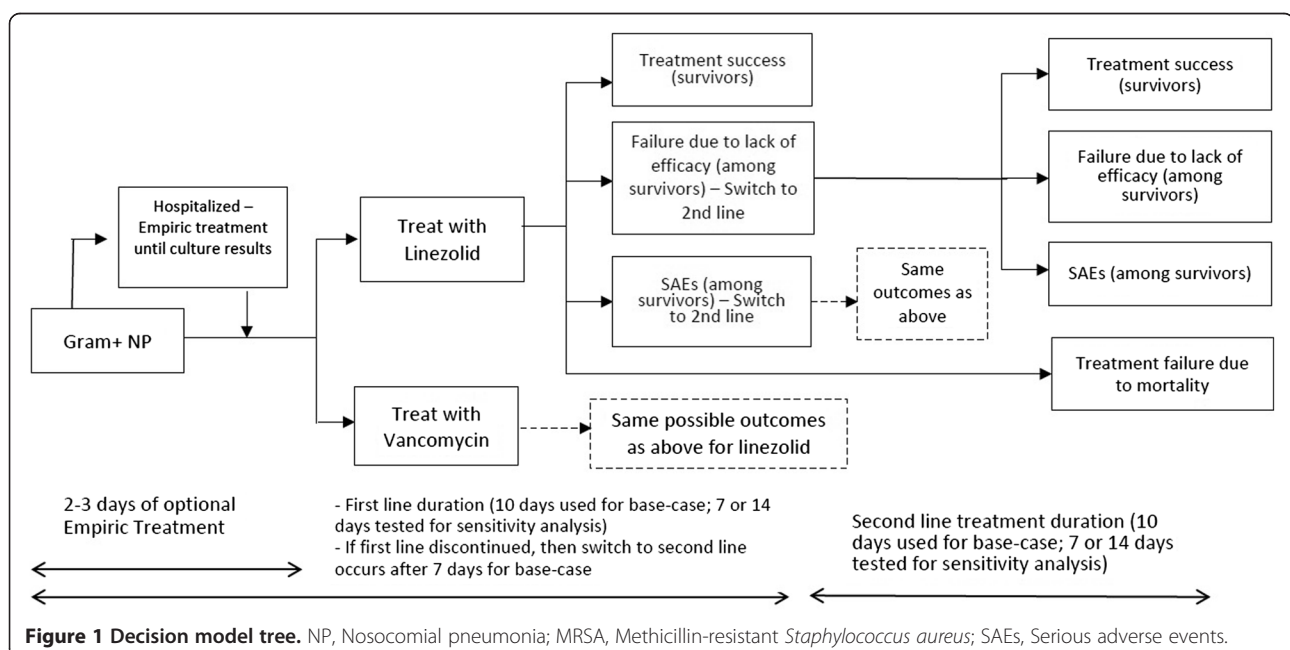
Hospitalized – Empiric treatment until culture results

Gram+ NP

Treat with Linezolid

Treat with Vancomycin

Same possible outcomes as above for linezolid

Treatment success (survivors)

Failure due to lack of efficacy (among survivors) – Switch to 2nd line

SAEs (among survivors) – Switch to 2nd line

Same outcomes as above

Treatment success (survivors)

Failure due to lack of efficacy (among survivors)

SAEs (among survivors)

Treatment failure due to mortality

2-3 days of optional Empiric Treatment

- First line duration (10 days used for base-case; 7 or 14 days tested for sensitivity analysis)
- If first line discontinued, then switch to second line occurs after 7 days for base-case

Second line treatment duration (10 days used for base-case; 7 or 14 days tested for sensitivity analysis)

**Figure 1 Decision model tree.** NP, Nosocomial pneumonia; MRSA, Methicillin-resistant *Staphylococcus aureus*; SAEs, Serious adverse events.